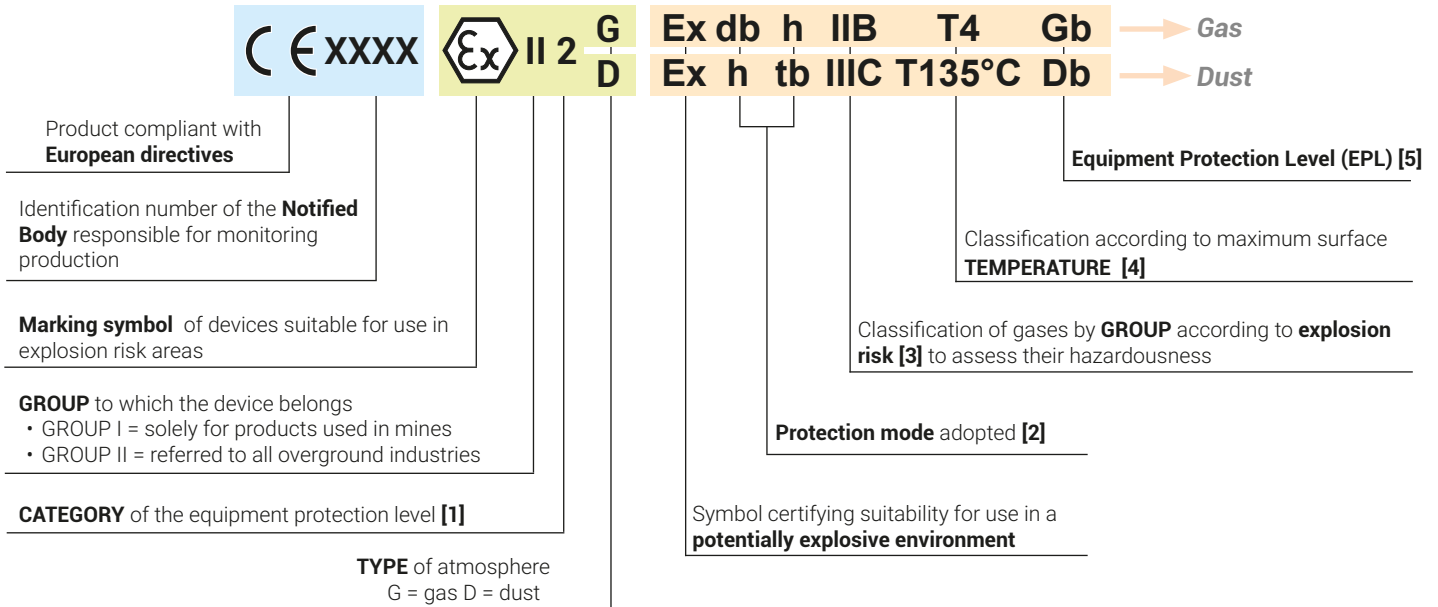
CE XXXX Ex II 2 G Ex db h IIB T4 Gb Gas
D Ex h tb IIIC T135°C Db Dust

Product compliant with **European directives**

Identification number of the **Notified Body** responsible for monitoring production

**Marking symbol** of devices suitable for use in explosion risk areas

**GROUP** to which the device belongs
• GROUP I = solely for products used in mines
• GROUP II = referred to all overground industries

**CATEGORY** of the equipment protection level **[1]**

**TYPE** of atmosphere
G = gas D = dust

**Equipment Protection Level (EPL) [5]**

Classification according to maximum surface **TEMPERATURE [4]**

Classification of gases by **GROUP** according to **explosion risk [3]** to assess their hazardousness

**Protection mode** adopted **[2]**

Symbol certifying suitability for use in a **potentially explosive environment**